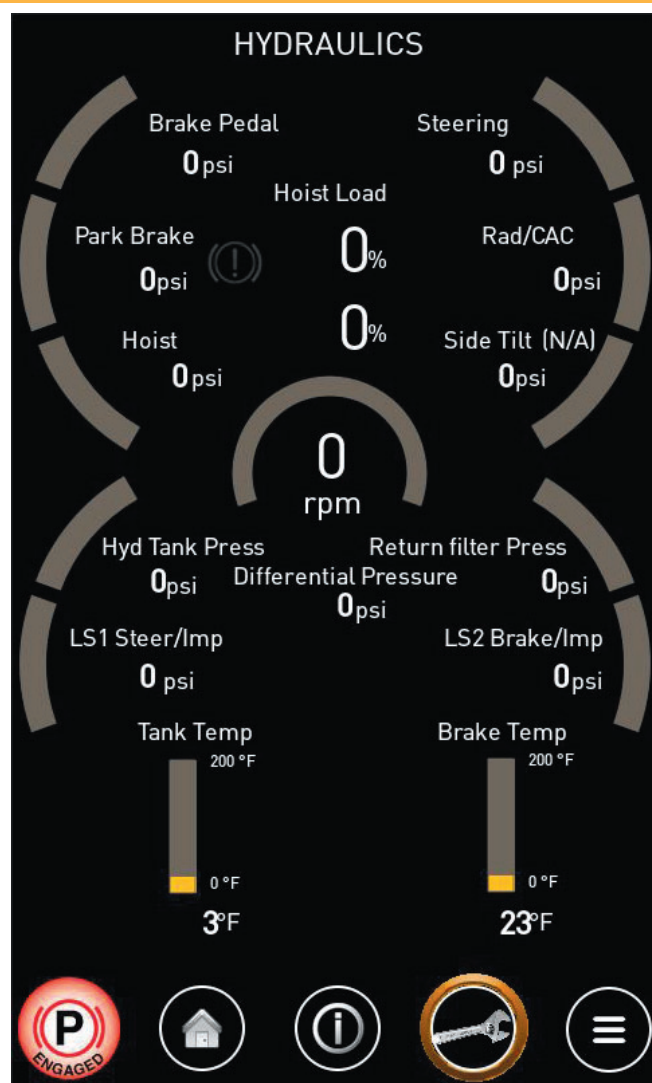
HYDRAULICS

Brake Pedal
0 psi

Steering
0 psi

Hoist Load

Park Brake
0 psi

0%

Rad/CAC
0 psi

Hoist
0 psi

0%

Side Tilt (N/A)
0 psi

0
rpm

Hyd Tank Press
0 psi

Return filter Press
0 psi

Differential Pressure
0 psi

LS1 Steer/Imp
0 psi

LS2 Brake/Imp
0 psi

Tank Temp
200 °F
0 °F
3°F

Brake Temp
200 °F
0 °F
23°F

P
ENGAGED